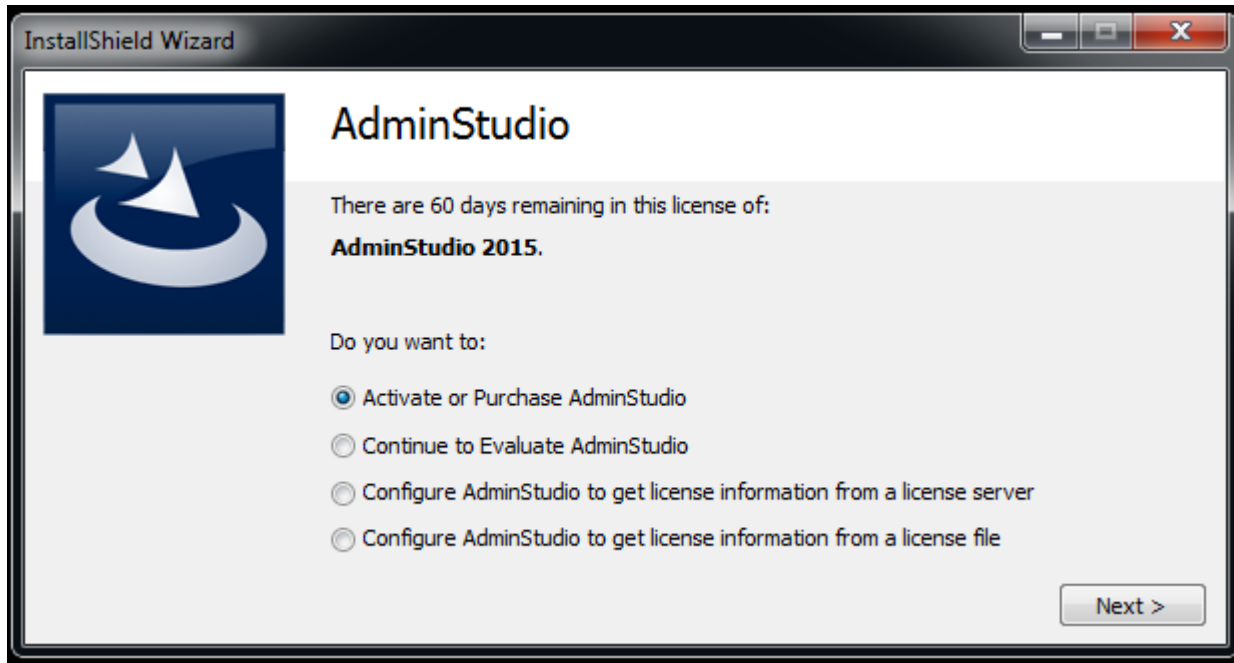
InstallShield Wizard

AdminStudio

There are 60 days remaining in this license of:

**AdminStudio 2015**.

Do you want to:

Activate or Purchase AdminStudio

Continue to Evaluate AdminStudio

Configure AdminStudio to get license information from a license server

Configure AdminStudio to get license information from a license file

Next >